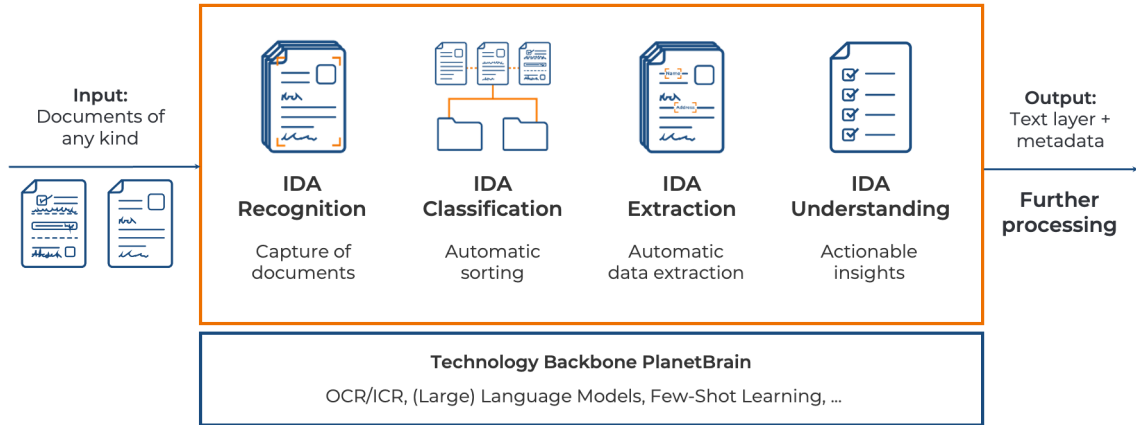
Input:
Documents of any kind

IDA
Recognition

Capture of documents

IDA
Classification

Automatic sorting

Name

Address

IDA
Extraction

Automatic data extraction

IDA
Understanding

Actionable insights

Output:
Text layer + metadata

Further processing

Technology Backbone PlanetBrain

OCR/ICR, (Large) Language Models, Few-Shot Learning, ...